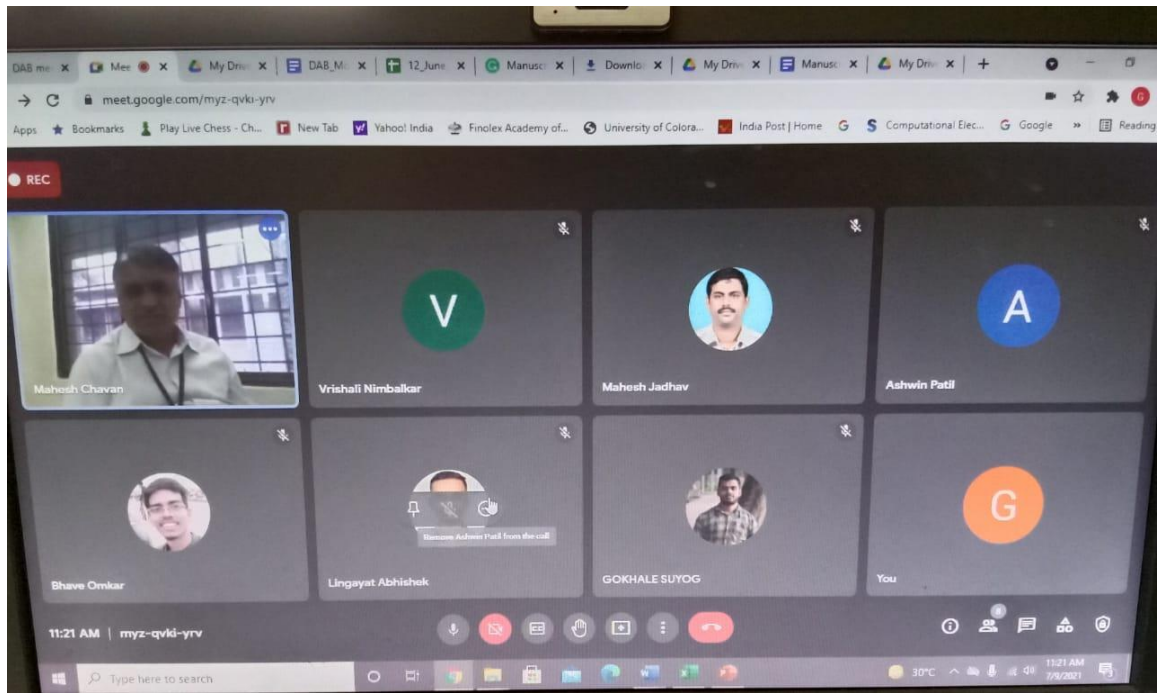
DAB me X | Mee X | My Driv X | DAB_M X | 12_June X | Manusc X | Downlo X | My Driv X | Manusc X | My Driv X | +

meet.google.com/myz-qvki-yrv

Apps Bookmarks Play Live Chess - Ch... New Tab Yahoo! India Finolex Academy of... University of Colora... India Post | Home G Computational Elec... G Google » Reading

REC

V

A

Mahesh Chavan

Vrishali Nimbalkar

Mahesh Jadhav

Ashwin Patil

Remove Ashwin Patil from the call

G

Bhave Omkar

Lingayat Abhishek

GOKHALE SUYOG

You

11:21 AM | myz-qvki-yrv

8

Type here to search

30°C

11:21 AM
7/9/2021